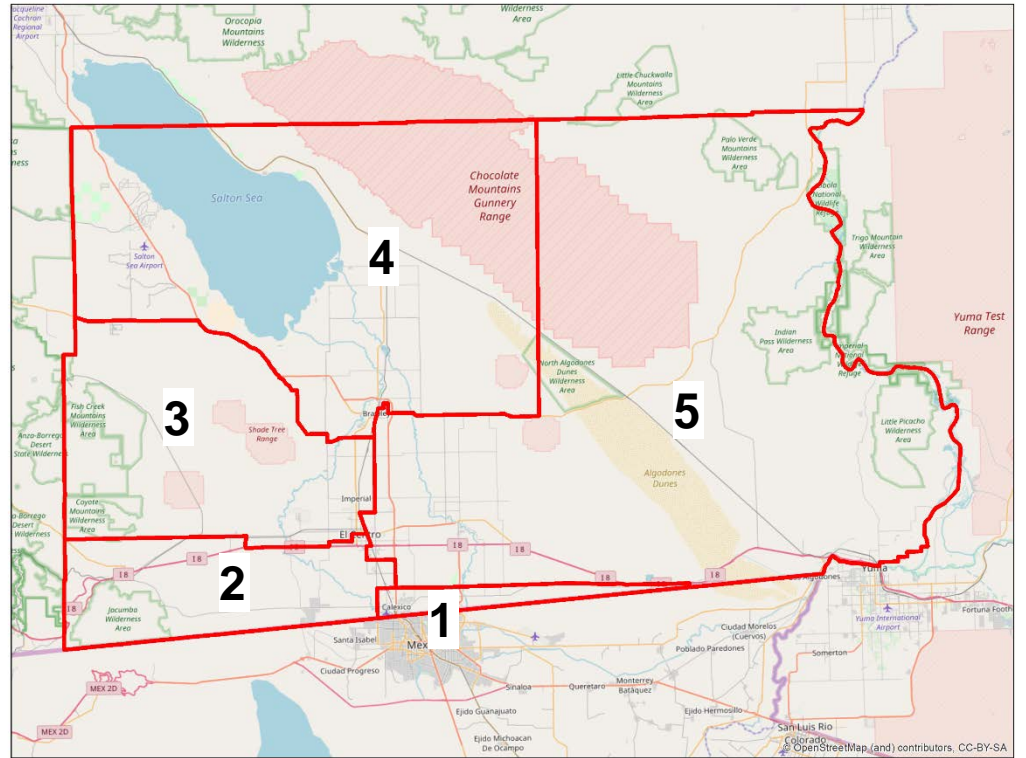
Jacqueline Cochran Regional Airport

Orocopia Mountains Wilderness

Wilderness Area

Little Chuckwalla Mountains Wilderness Area

Palo Verde Mountains Wilderness Area

Chocolate Mountains Gunnery Range

Salton Sea

Salton Sea Airport

4

Cibola National Wildlife Refuge

Trigo Mountain Wilderness Area

Indian Pass Wilderness Area

Imperial National Wildlife Refuge

Yuma Test Range

North Algodones Dunes Wilderness Area

5

3

Fish Creek Mountains Wilderness Area

Anza-Borrego Desert State Wilderness

Shade Tree Range

Brawley

Little Picacho Wilderness Area

Algodones Dunes

Imperial

Anza-Borrego Desert Wilderness

Coyote Mountains Wilderness Area

El Centro

18

18

18

18

18

18

18

2

Jacumba Wilderness Area

Calexico

1

Los Algodones

Yuma

Yuma International Airport

Fortuna Foothills

Santa Isabel

Mexicali

Ciudad Morelos (Cuervos)

Poblado Paredones

Somerton

MEX 2D

Ciudad Progreso

Sinaloa

Querétaro

Monterrey Bataquez

Ejido Guanajuato

Ejido Hermosillo

MEX 2D

Ejido Michoacan De Ocampo

San Luis Rio Colorado

© OpenStreetMap (and) contributors, CC-BY-SA